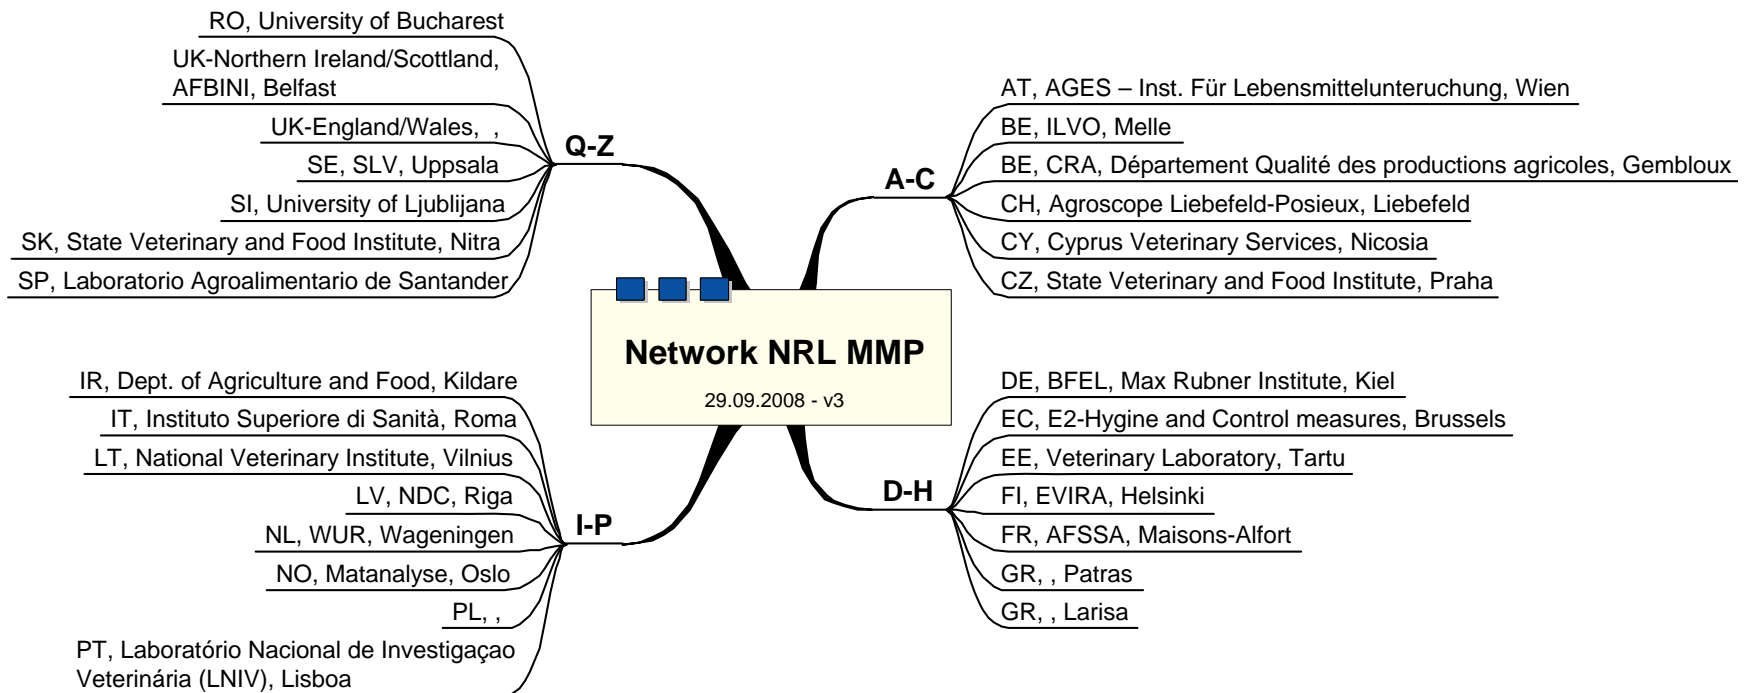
Network NRL MMP

29.09.2008 - v3

A-C

AT, AGES – Inst. Für Lebensmittelunteruchung, Wien

BE, ILVO, Melle

BE, CRA, Département Qualité des productions agricoles, Gembloux

CH, Agroscope Liebefeld-Posieux, Liebefeld

CY, Cyprus Veterinary Services, Nicosia

CZ, State Veterinary and Food Institute, Praha

D-H

DE, BFEL, Max Rubner Institute, Kiel

EC, E2-Hygine and Control measures, Brussels

EE, Veterinary Laboratory, Tartu

FI, EVIRA, Helsinki

FR, AFSSA, Maisons-Alfort

GR, , Patras

GR, , Larisa

I-P

IR, Dept. of Agriculture and Food, Kildare

IT, Instituto Superiore di Sanità, Roma

LT, National Veterinary Institute, Vilnius

LV, NDC, Riga

NL, WUR, Wageningen

NO, Matanalyse, Oslo

PL, ,

PT, Laboratório Nacional de Investigaçao Veterinária (LNIV), Lisboa

Q-Z

RO, University of Bucharest

UK-Northern Ireland/Scottland, AFBINI, Belfast

UK-England/Wales, ,

SE, SLV, Uppsala

SI, University of Ljubljiana

SK, State Veterinary and Food Institute, Nitra

SP, Laboratorio Agroalimentario de Santander